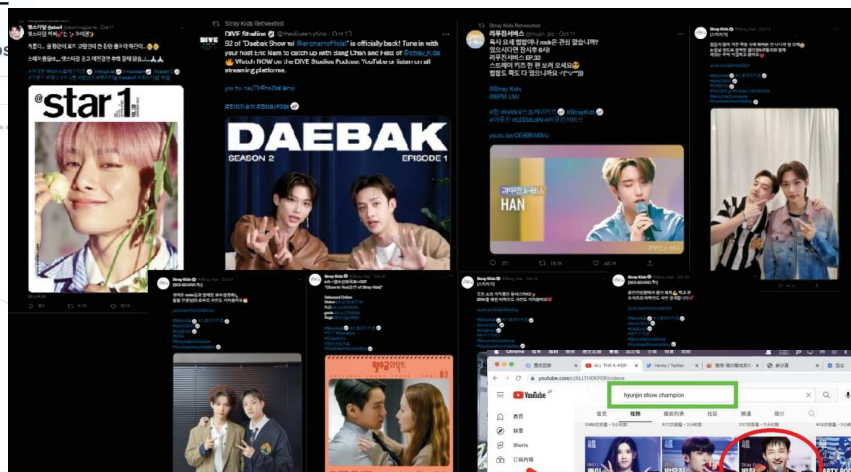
@star1

Stray Kids Retweeted

DIVE Studios @thediveestudios · Oct 17

S2 of "Daebak Show w/ @ericnamofficial" is officially back! Tune in with your host Eric Nam to catch up with Bang Chan and Felix of @Stray_Kids

Watch NOW on the DIVE Studios Podcast YouTube or listen on all streaming platforms.

DAEBAK

SEASON 2

EPISODE 1

Stray Kids Retweeted

리무진서비스

@BPM_LMS

youtu.be/OE9BKM9EU

리무진서비스

HAN

Stray Kids

Stray Kids

Stray Kids

Stray Kids

Chrome

ALL THE K-POP

YouTube

hyunjin show champion

首页

探索

Shorts

订阅内容